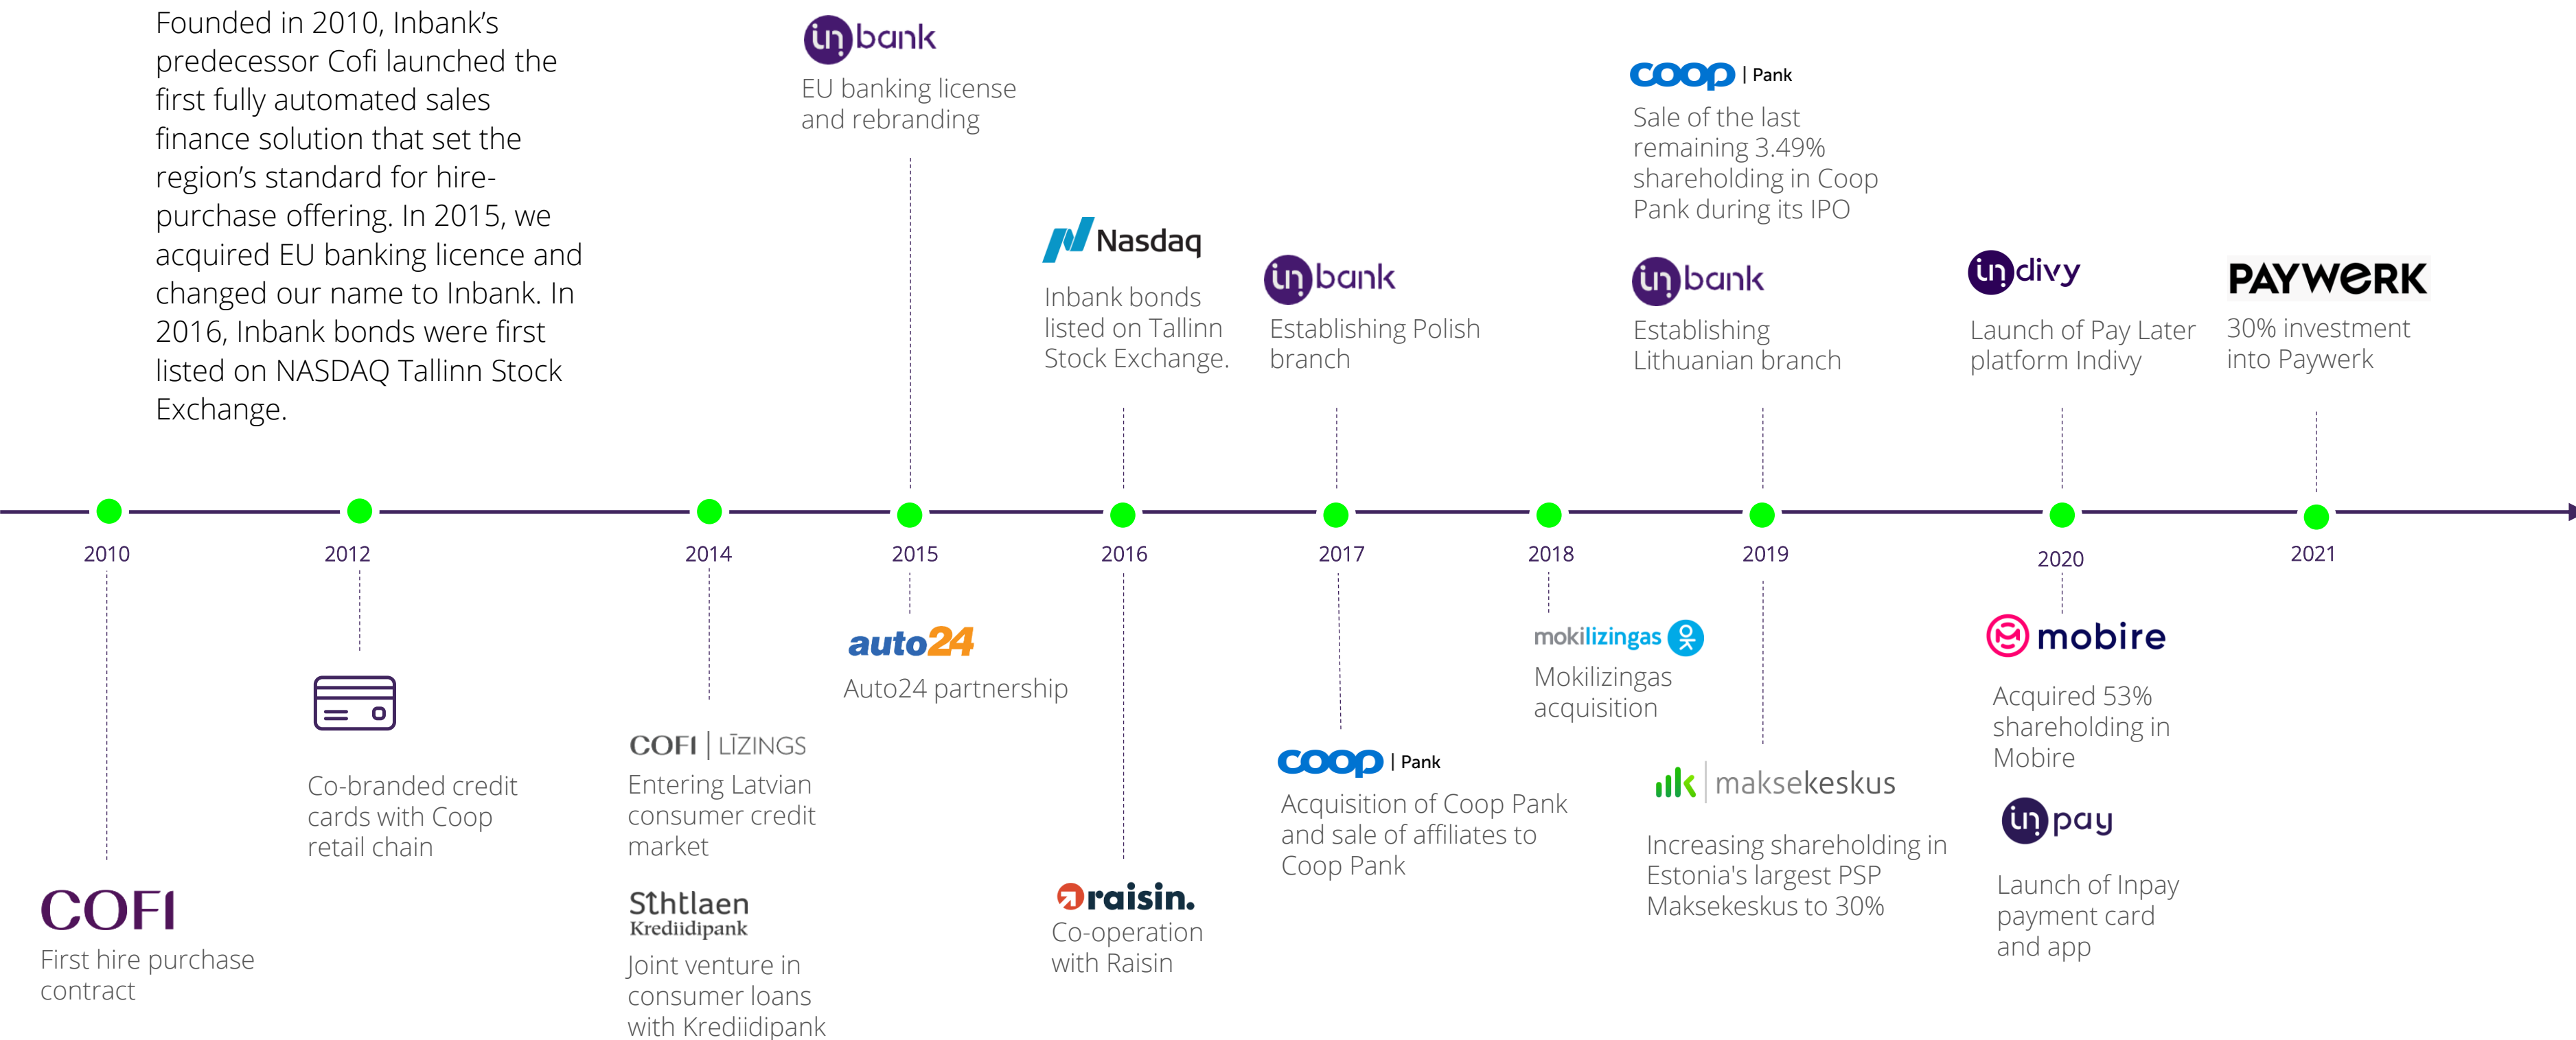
Founded in 2010, Inbank's predecessor Cofi launched the first fully automated sales finance solution that set the region's standard for hire-purchase offering. In 2015, we acquired EU banking licence and changed our name to Inbank. In 2016, Inbank bonds were first listed on NASDAQ Tallinn Stock Exchange.

inbank
EU banking license and rebranding

Nasdaq
Inbank bonds listed on Tallinn Stock Exchange.

inbank
Establishing Polish branch

COOP | Pank
Sale of the last remaining 3.49% shareholding in Coop Pank during its IPO

inbank
Establishing Lithuanian branch

indivy
Launch of Pay Later platform Indivy

PAYWERK
30% investment into Paywerk

2010

2012

2014

2015

2016

2017

2018

2019

2020

2021

COFI
First hire purchase contract

Co-branded credit cards with Coop retail chain

COFI | LĪZINGS
Entering Latvian consumer credit market

Sthtlaen Krediidipank
Joint venture in consumer loans with Krediidipank

auto24
Auto24 partnership

raisin.
Co-operation with Raisin

COOP | Pank
Acquisition of Coop Pank and sale of affiliates to Coop Pank

mokilizingas
Mokilizingas acquisition

maksekeskus
Increasing shareholding in Estonia's largest PSP Maksekeskus to 30%

mobire
Acquired 53% shareholding in Mobire

inpay
Launch of Inpay payment card and app